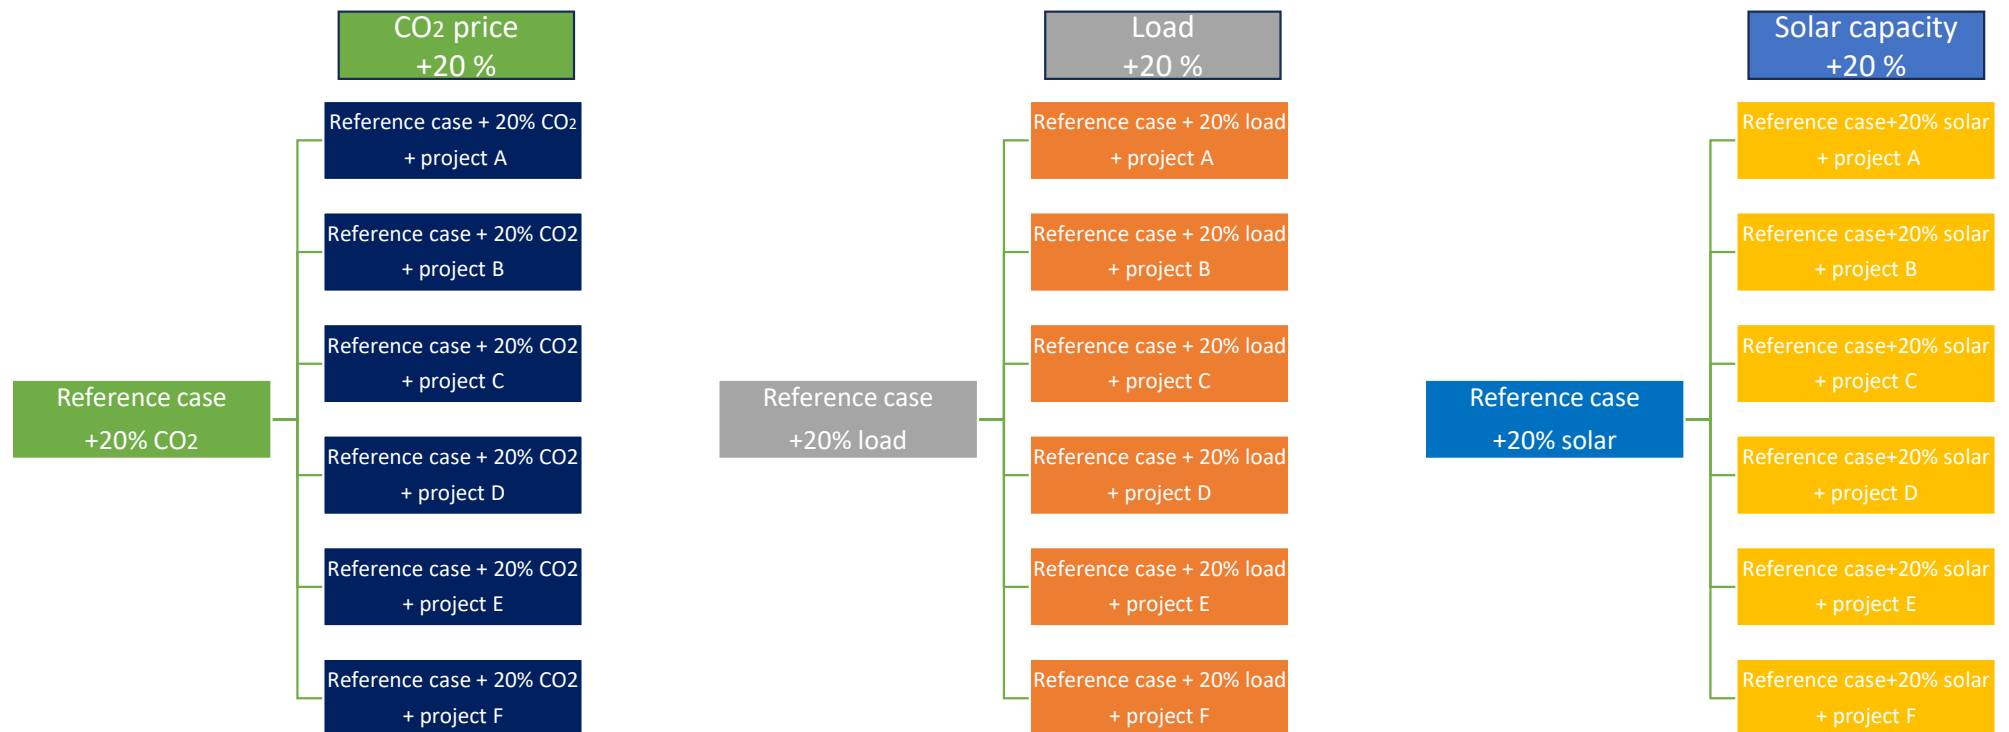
$CO_2$ price
+20 %

Reference case
+20% $CO_2$

Reference case + 20% $CO_2$
+ project A

Reference case + 20% CO2
+ project B

Reference case + 20% CO2
+ project C

Reference case + 20% CO2
+ project D

Reference case + 20% CO2
+ project E

Reference case + 20% CO2
+ project F

Load
+20 %

Reference case
+20% load

Reference case + 20% load
+ project A

Reference case + 20% load
+ project B

Reference case + 20% load
+ project C

Reference case + 20% load
+ project D

Reference case + 20% load
+ project E

Reference case + 20% load
+ project F

Solar capacity
+20 %

Reference case
+20% solar

Reference case+20% solar
+ project A

Reference case+20% solar
+ project B

Reference case+20% solar
+ project C

Reference case+20% solar
+ project D

Reference case+20% solar
+ project E

Reference case+20% solar
+ project F